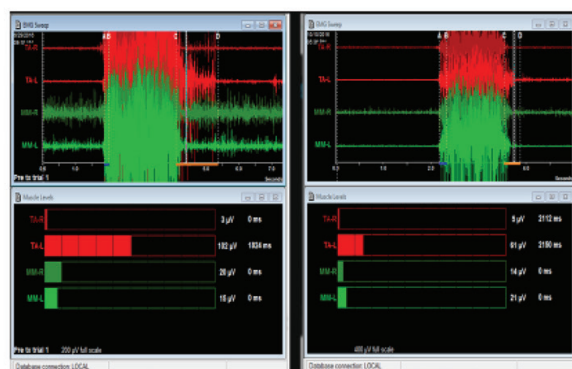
EMG Sweep

TA-R

TA-L

MM-R

MM-L

A B C D

0.0 1.0 2.0 3.0 4.0 5.0 6.0 7.0

Seconds

Pre to trial 1

Muscle Levels

TA-R 3 µV 0 ms

TA-L 182 µV 1834 ms

MM-R 28 µV 0 ms

MM-L 18 µV 0 ms

Pre to trial 1 200 µV full scale

Database connection: LOCAL

EMG Sweep

TA-R

TA-L

MM-R

MM-L

A B C D

0.0 1.0 2.0 3.0 4.0

Seconds

Muscle Levels

TA-R 5 µV 2112 ms

TA-L 61 µV 2180 ms

MM-R 14 µV 0 ms

MM-L 21 µV 0 ms

400 µV full scale

Database connection: LOCAL